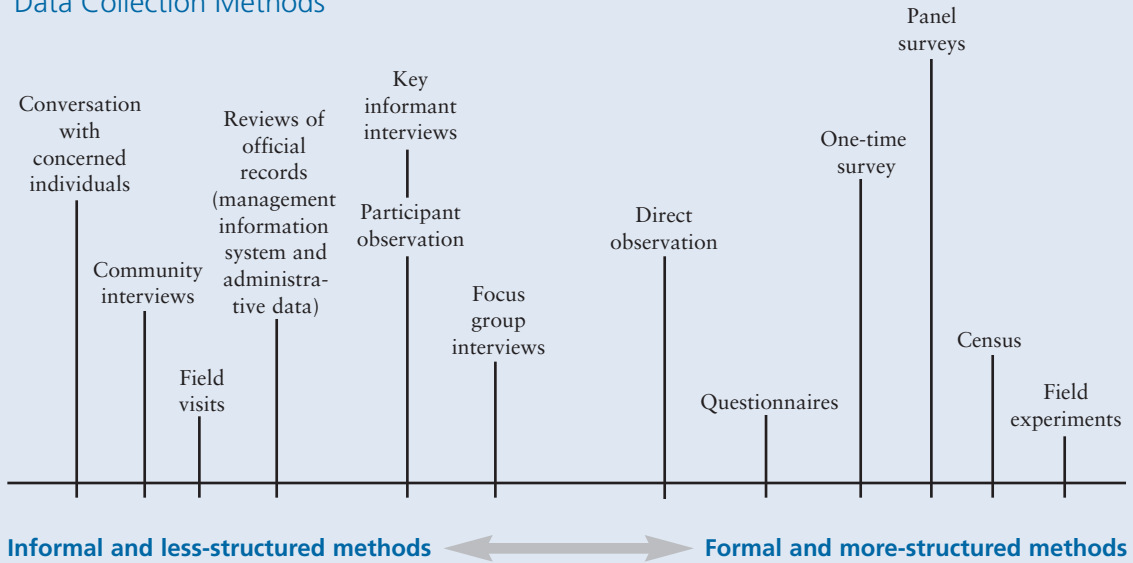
Data Collection Methods

Conversation with concerned individuals

Community interviews

Field visits

Reviews of official records (management information system and administrative data)

Key informant interviews

Participant observation

Focus group interviews

Direct observation

Questionnaires

One-time survey

Panel surveys

Census

Field experiments

Informal and less-structured methods

Formal and more-structured methods